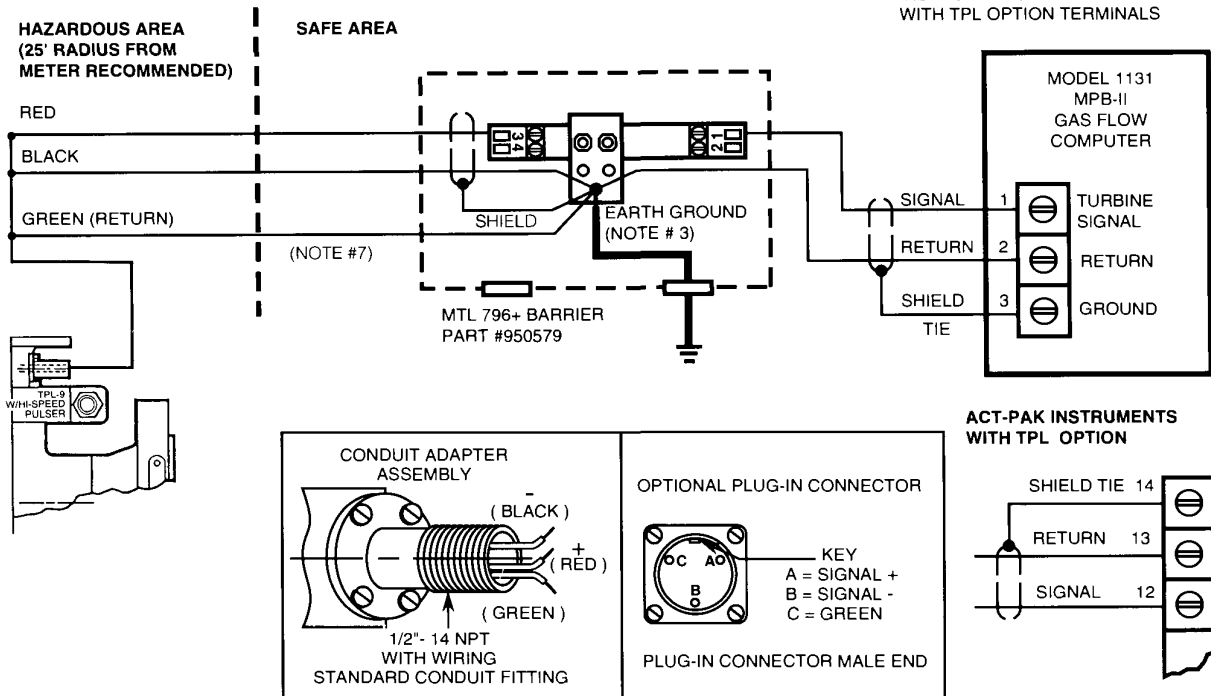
WITH TPL OPTION TERMINALS

HAZARDOUS AREA (25' RADIUS FROM METER RECOMMENDED)

SAFE AREA

RED

BLACK

GREEN (RETURN)

(NOTE #7)

3 4

2 1

SHIELD

EARTH GROUND (NOTE # 3)

MTL 796+ BARRIER PART #950579

MODEL 1131 MPB-II GAS FLOW COMPUTER

SIGNAL 1 TURBINE SIGNAL

RETURN 2 RETURN

SHIELD 3 GROUND

TIE

TPL-9 W/HI-SPEED PULSER

ACT-PAK INSTRUMENTS WITH TPL OPTION

SHIELD TIE 14

RETURN 13

SIGNAL 12

CONDUIT ADAPTER ASSEMBLY

- ( BLACK )

+ ( RED )

( GREEN )

1/2"- 14 NPT WITH WIRING STANDARD CONDUIT FITTING

OPTIONAL PLUG-IN CONNECTOR

C A B

KEY
A = SIGNAL +
B = SIGNAL -
C = GREEN

PLUG-IN CONNECTOR MALE END